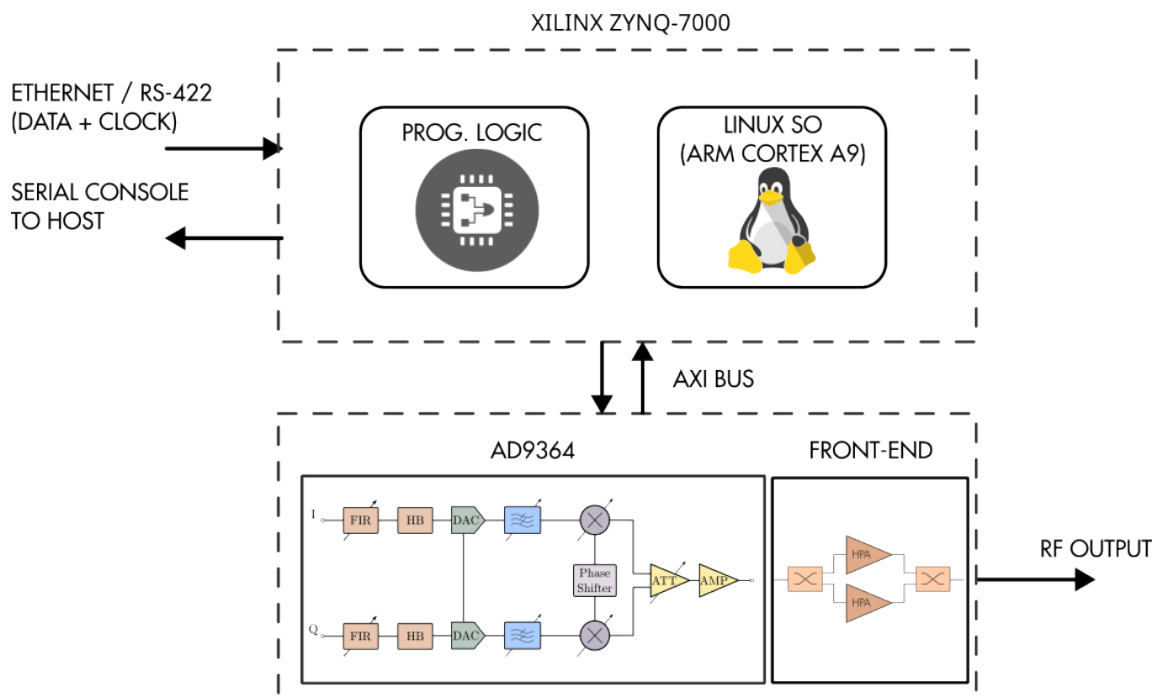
XILINX ZYNQ-7000

ETHERNET / RS-422
(DATA + CLOCK)

SERIAL CONSOLE
TO HOST

PROG. LOGIC

LINUX SO
(ARM CORTEX A9)

AXI BUS

AD9364

FRONT-END

I

FIR

HB

DAC

Q

FIR

HB

DAC

Phase
Shifter

ATT

AMP

HPA

HPA

RF OUTPUT